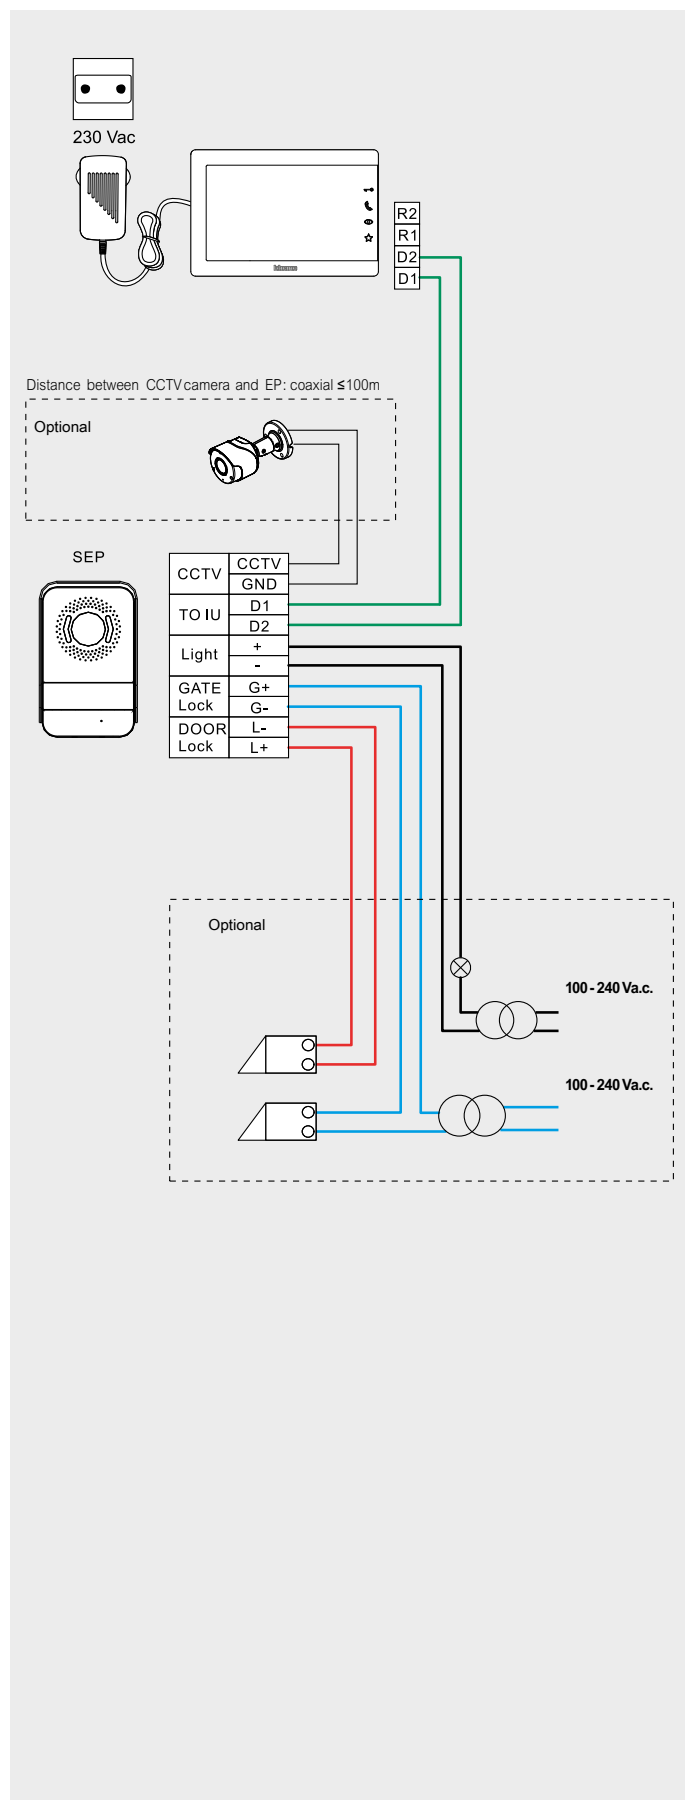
230 Vac

R2
R1
D2
D1

Distance between CCTV camera and EP: coaxial ≤100m

Optional

SEP

| CCTV | CCTV |
|---|---|
| | GND |
| TO IU | D1 |
| | D2 |
| Light | + |
| | - |
| GATE Lock | G+ |
| | G- |
| DOOR Lock | L- |
| | L+ |

Optional

100 - 240 Va.c.

100 - 240 Va.c.